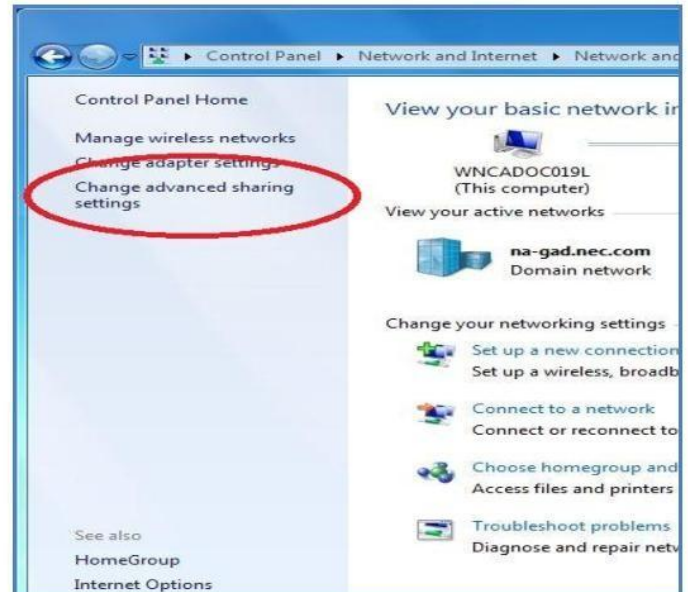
▸ Control Panel ▸ Network and Internet ▸ Network and

Control Panel Home

Manage wireless networks

Change adapter settings

Change advanced sharing settings

See also

HomeGroup

Internet Options

View your basic network i

WNCADOC019L
(This computer)

View your active networks

na-gad.nec.com
Domain network

Change your networking settings

Set up a new connection
Set up a wireless, broadb

Connect to a network
Connect or reconnect to

Choose homegroup and
Access files and printers

Troubleshoot problems
Diagnose and repair netv